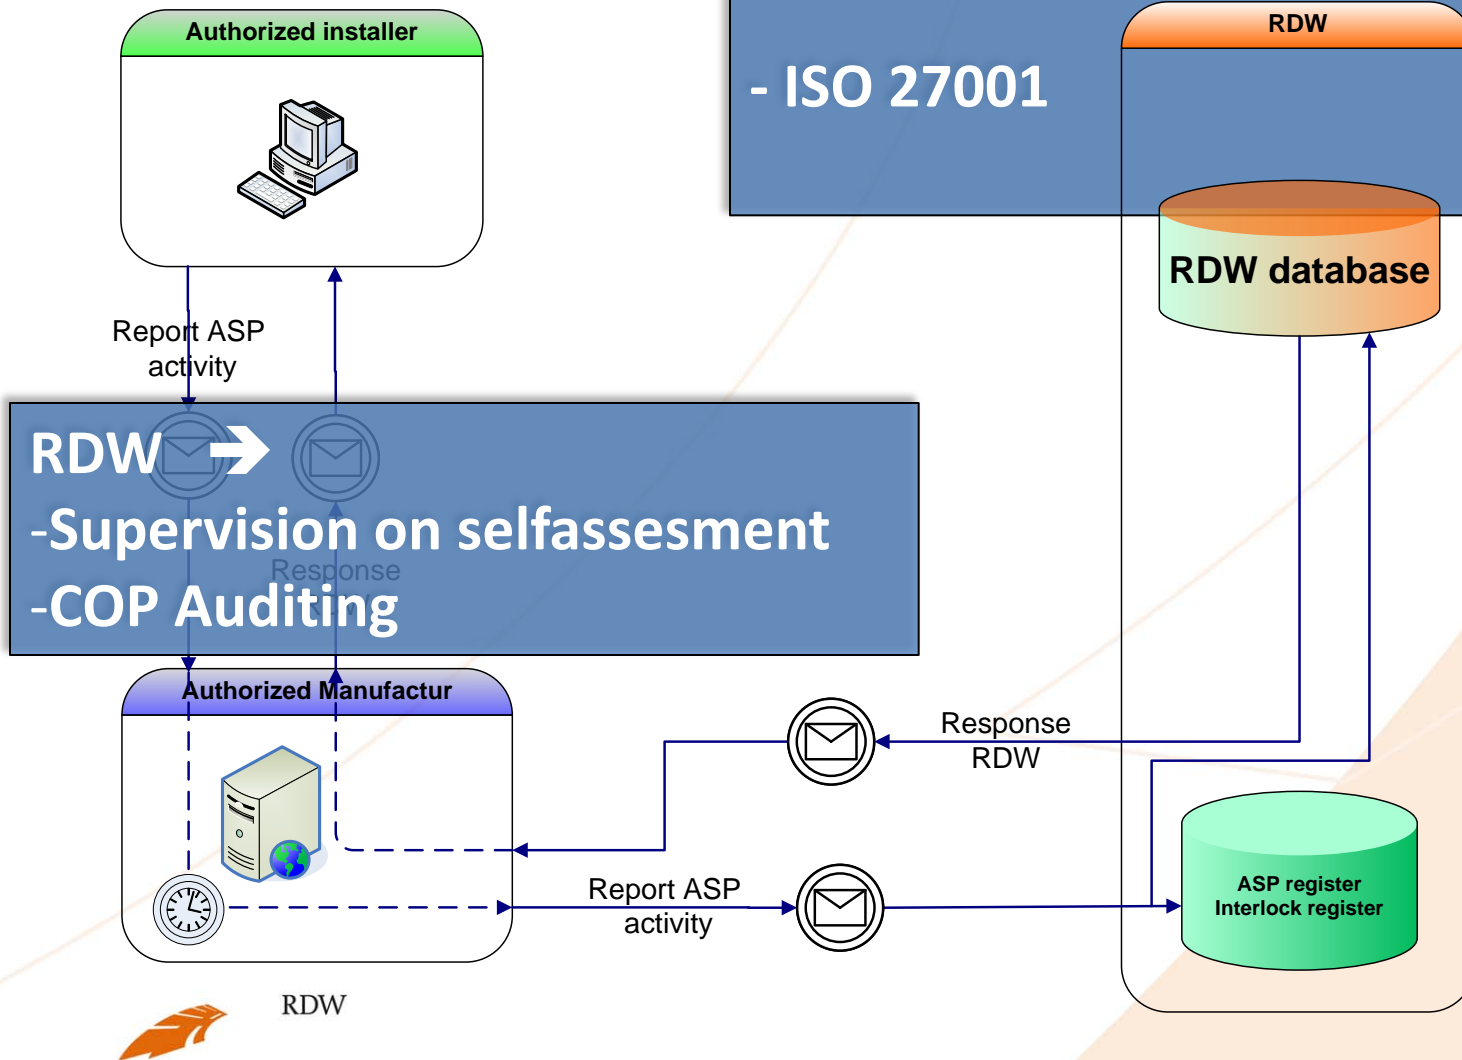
Authorized installer

- ISO 27001

RDW

RDW database

Report ASP activity

RDW
-Supervision on selfassesment
-COP Auditing

Response

Authorized Manufactur

Response RDW

Report ASP activity

ASP register
Interlock register

RDW